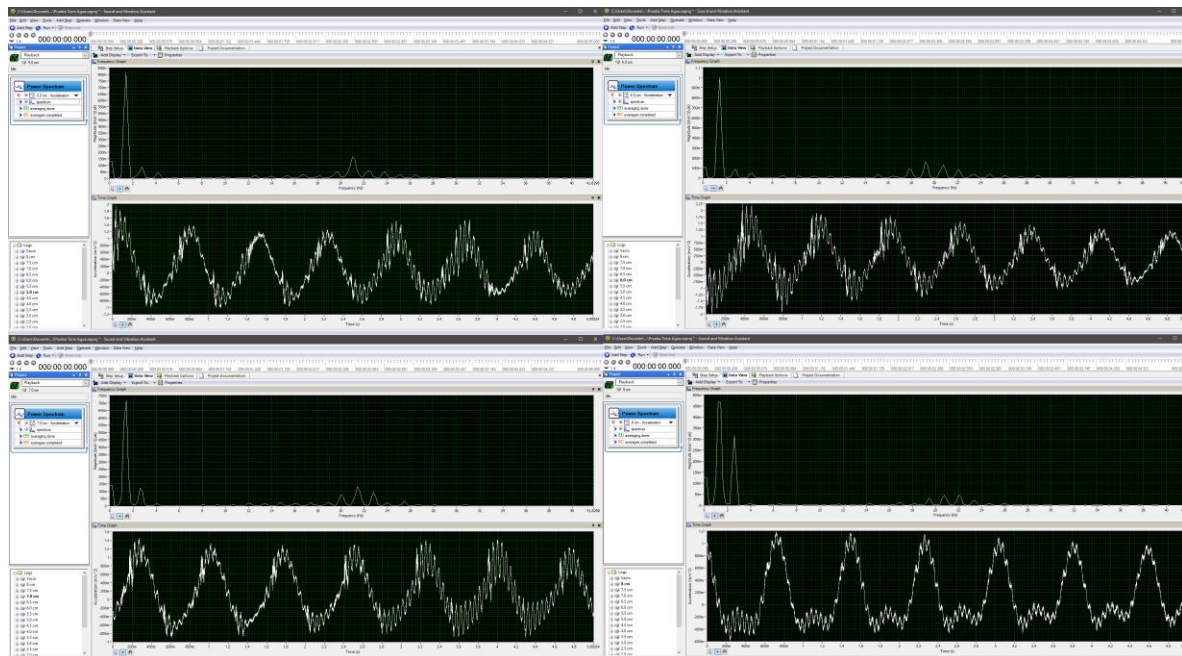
000:00:00.000

Playback

Power Spectrum

spectrum

averaging done

averages completed

Frequency Graph

Frequency (Hz)

Time Graph

Time (s)

Logs

Step Setup

Data View

Playback Options

Project Documentation

Add Display

Export To

Properties

Sound and Vibration Assistant

File Edit View Tools Add Step Operate Window Data View Help

000:00:00.000

Playback

Power Spectrum

spectrum

averaging done

averages completed

Frequency Graph

Frequency (Hz)

Time Graph

Time (s)

Logs

000:00:00.000

Playback

Power Spectrum

spectrum

averaging done

averages completed

Frequency Graph

Frequency (Hz)

Time Graph

Time (s)

Logs

000:00:00.000

Playback

Power Spectrum

spectrum

averaging done

averages completed

Frequency Graph

Frequency (Hz)

Time Graph

Time (s)

Logs